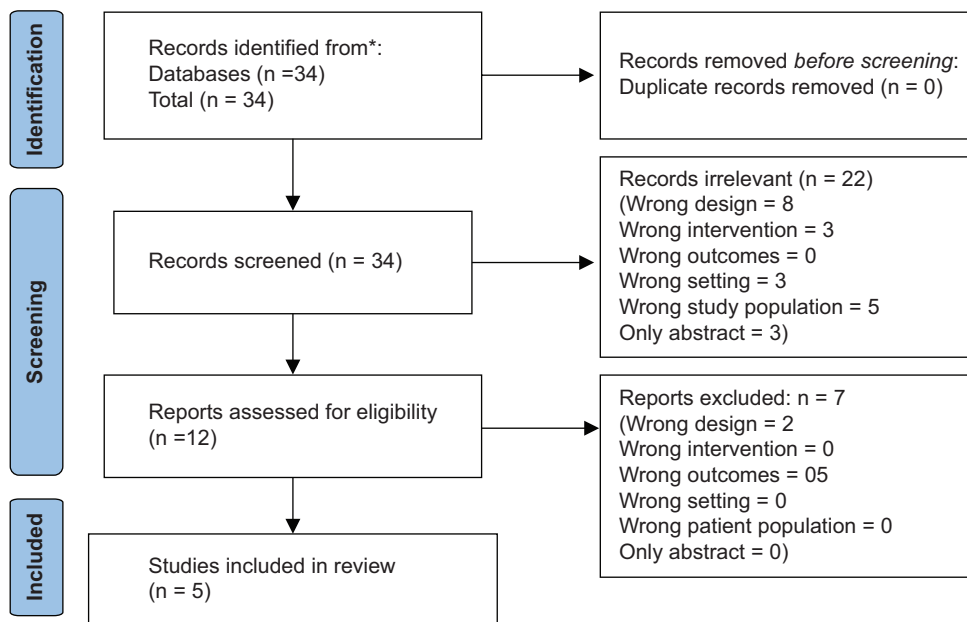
Identification

Records identified from*:
Databases (n =34)
Total (n = 34)

Records removed *before screening*:
Duplicate records removed (n = 0)

Screening

Records screened (n = 34)

Records irrelevant (n = 22)
(Wrong design = 8
Wrong intervention = 3
Wrong outcomes = 0
Wrong setting = 3
Wrong study population = 5
Only abstract = 3)

Reports assessed for eligibility
(n =12)

Reports excluded: n = 7
(Wrong design = 2
Wrong intervention = 0
Wrong outcomes = 05
Wrong setting = 0
Wrong patient population = 0
Only abstract = 0)

Included

Studies included in review
(n = 5)